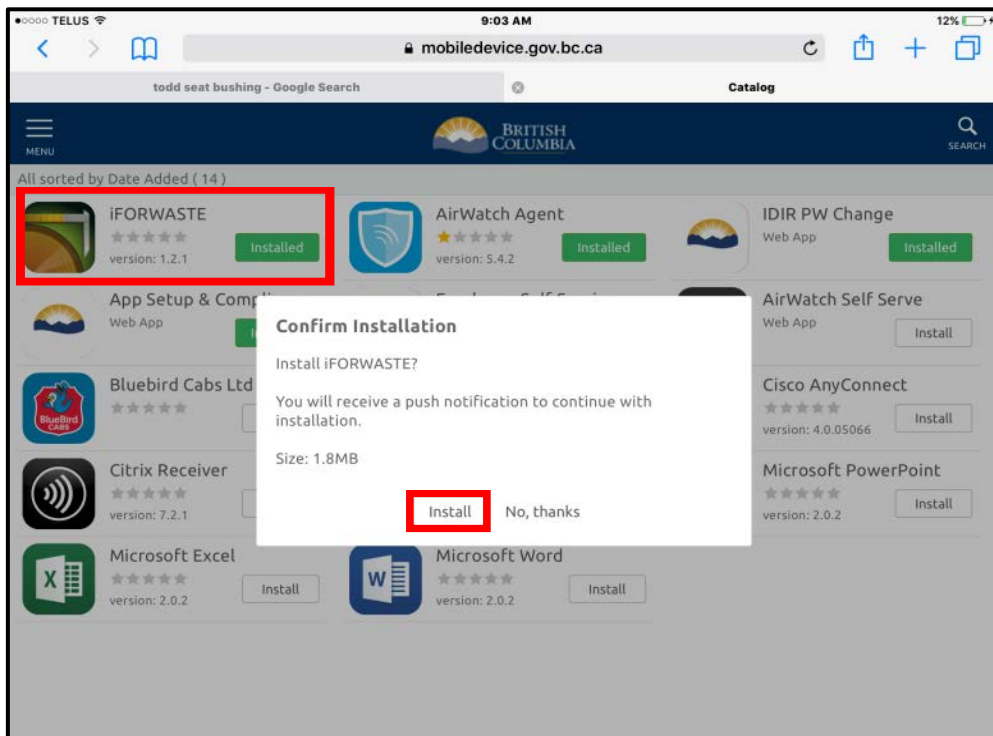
●○○○○ TELUS 9:03 AM 12%

mobiledevice.gov.bc.ca

todd seat bushing - Google Search

Catalog

MENU

BRITISH COLUMBIA

SEARCH

All sorted by Date Added ( 14 )

iFORWASTE
Installed
version: 1.2.1

AirWatch Agent
Installed
version: 5.4.2

IDIR PW Change
Web App
Installed

App Setup & Compl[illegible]
Web App

AirWatch Self Serve
Web App
Install

Bluebird Cabs Ltd

BlueBird CABS

Cisco AnyConnect
Install
version: 4.0.05066

Citrix Receiver
version: 7.2.1

Microsoft PowerPoint
Install
version: 2.0.2

Microsoft Excel
Install
version: 2.0.2

Microsoft Word
Install
version: 2.0.2

Confirm Installation

Install iFORWASTE?

You will receive a push notification to continue with installation.

Size: 1.8MB

Install No, thanks